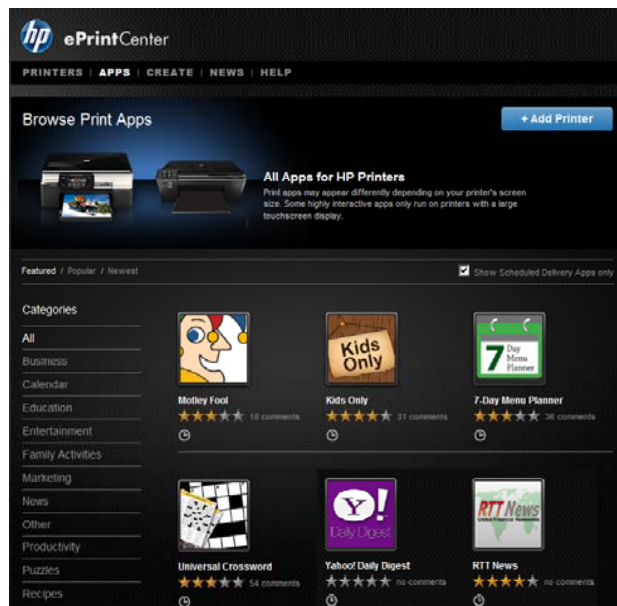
hp ePrintCenter

PRINTERS | APPS | CREATE | NEWS | HELP

Browse Print Apps

+ Add Printer

All Apps for HP Printers

Print apps may appear differently depending on your printer's screen size. Some highly interactive apps only run on printers with a large touchscreen display.

Featured / Popular / Newest

Show Scheduled Delivery Apps only

Categories

All
Business
Calendar
Education
Entertainment
Family Activities
Marketing
News
Other
Productivity
Puzzles
Recipes

Motley Fool
18 comments

Kids Only
Kids Only
31 comments

7 Day Menu Planner
7-Day Menu Planner
36 comments

Universal Crossword
54 comments

Y! Daily Digest
Yahoo! Daily Digest
no comments

RTT News
RTT News
no comments